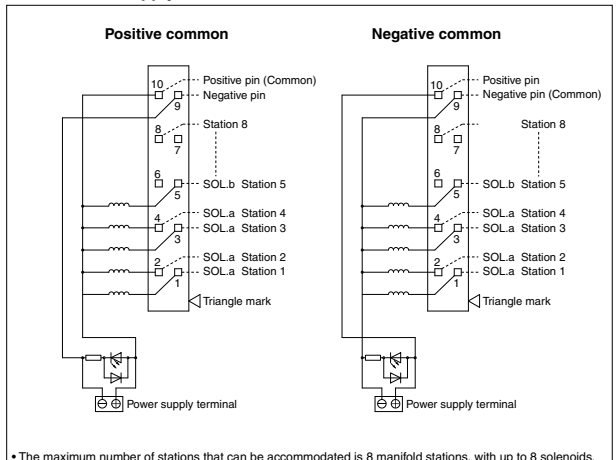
Positive common

10
9
8
7
6
5
4
3
2
1

Positive pin (Common)
Negative pin
Station 8
SOL.b Station 5
SOL.a Station 4
SOL.a Station 3
SOL.a Station 2
SOL.a Station 1
Triangle mark

Power supply terminal

Negative common

10
9
8
7
6
5
4
3
2
1

Positive pin
Negative pin (Common)
Station 8
SOL.b Station 5
SOL.a Station 4
SOL.a Station 3
SOL.a Station 2
SOL.a Station 1
Triangle mark

Power supply terminal

• The maximum number of stations that can be accommodated is 8 manifold stations, with up to 8 solenoids.